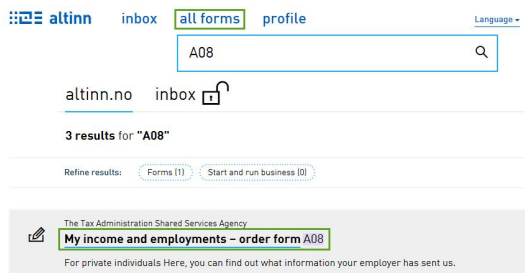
altinn inbox all forms profile Language

A08

altinn.no inbox

3 results for "A08"

Refine results: Forms (1) Start and run business (0)

The Tax Administration Shared Services Agency

My income and employments – order form A08

For private individuals Here, you can find out what information your employer has sent us.